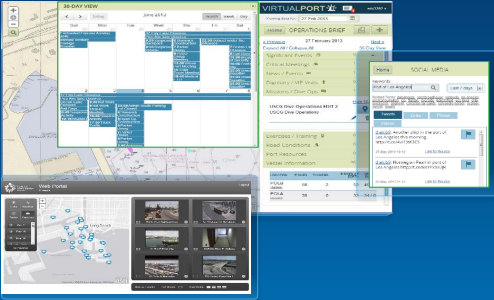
30-DAY VIEW

June 2012

VIRTUALPORT

27 February 2013

OPERATIONS BRIEF

Expand All / Collapse All

30-Day View

Agenda and Events

Critical Meetings

News / Events

Operations / VIP Visits

Missions / Dive Ops

USCG Dive Operations BRIEF 2

USCG Dive Operations

Exercises / Training

Road Conditions

Port Resources

Vessel Information

POLB

POLA

SOCIAL MEDIA

Home

Port of Los Angeles

Last 7 days

Tweets

Web Portal